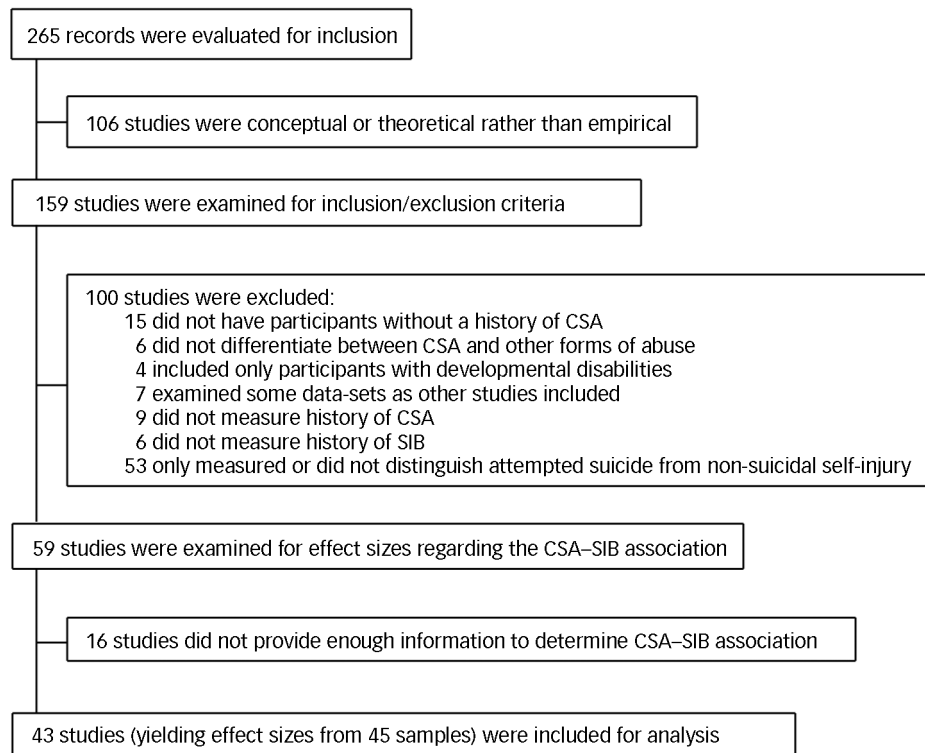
265 records were evaluated for inclusion

106 studies were conceptual or theoretical rather than empirical

159 studies were examined for inclusion/exclusion criteria

100 studies were excluded:
15 did not have participants without a history of CSA
6 did not differentiate between CSA and other forms of abuse
4 included only participants with developmental disabilities
7 examined some data-sets as other studies included
9 did not measure history of CSA
6 did not measure history of SIB
53 only measured or did not distinguish attempted suicide from non-suicidal self-injury

59 studies were examined for effect sizes regarding the CSA–SIB association

16 studies did not provide enough information to determine CSA–SIB association

43 studies (yielding effect sizes from 45 samples) were included for analysis